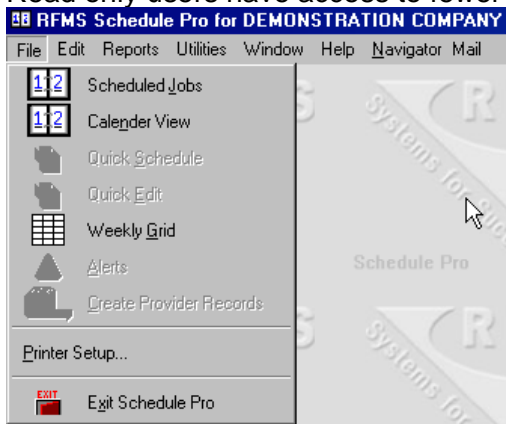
Read only users have access to fewer

RFMS Schedule Pro for DEMONSTRATION COMPANY

File Edit Reports Utilities Window Help Navigator Mail

Scheduled Jobs

Calender View

Quick Schedule

Quick Edit

Weekly Grid

Alerts

Create Provider Records

Printer Setup...

Exit Schedule Pro

Schedule Pro

Systems for